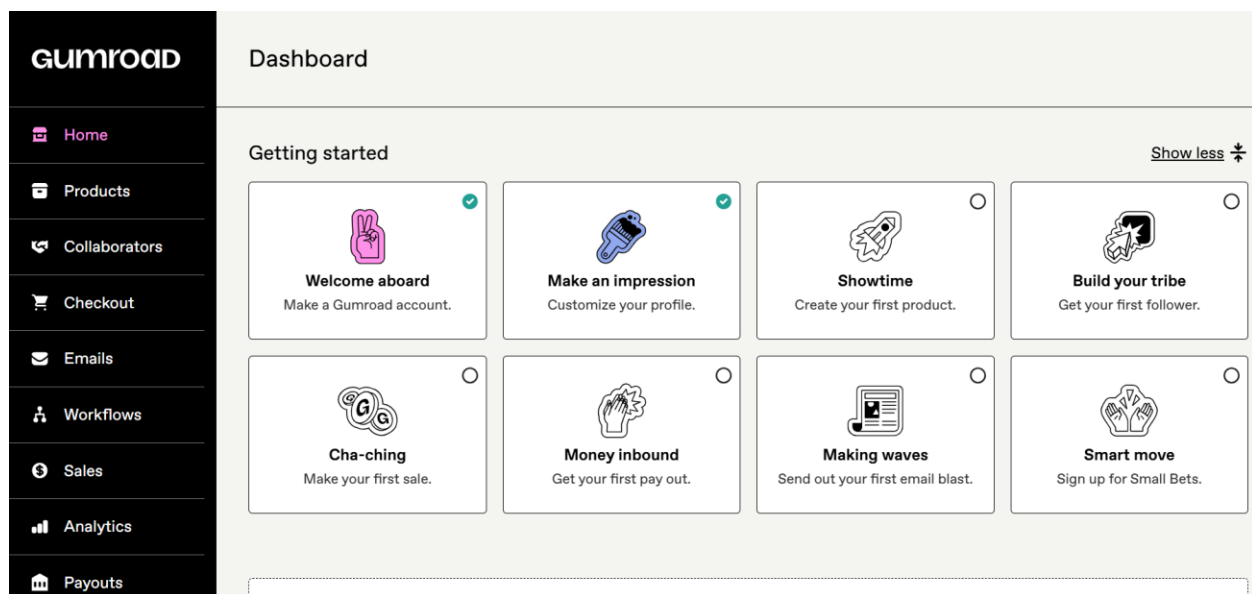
GUMROAD

Home
Products
Collaborators
Checkout
Emails
Workflows
Sales
Analytics
Payouts

Dashboard

Getting started

Show less

Welcome aboard
Make a Gumroad account.

Make an impression
Customize your profile.

Showtime
Create your first product.

Build your tribe
Get your first follower.

Cha-ching
Make your first sale.

Money inbound
Get your first pay out.

Making waves
Send out your first email blast.

Smart move
Sign up for Small Bets.